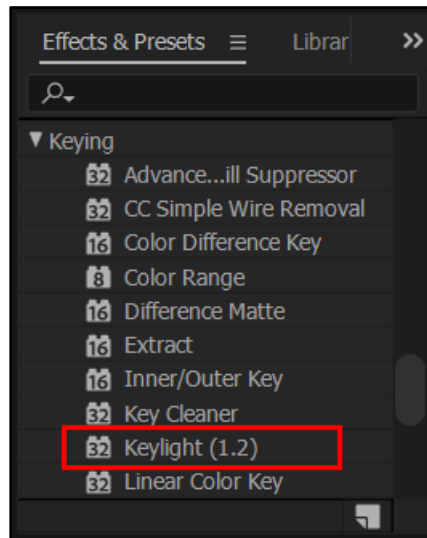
Effects & Presets ≡ Librar »

▼ Keying
32 Advance...ill Suppressor
32 CC Simple Wire Removal
16 Color Difference Key
8 Color Range
16 Difference Matte
16 Extract
16 Inner/Outer Key
32 Key Cleaner
32 Keylight (1.2)
32 Linear Color Key